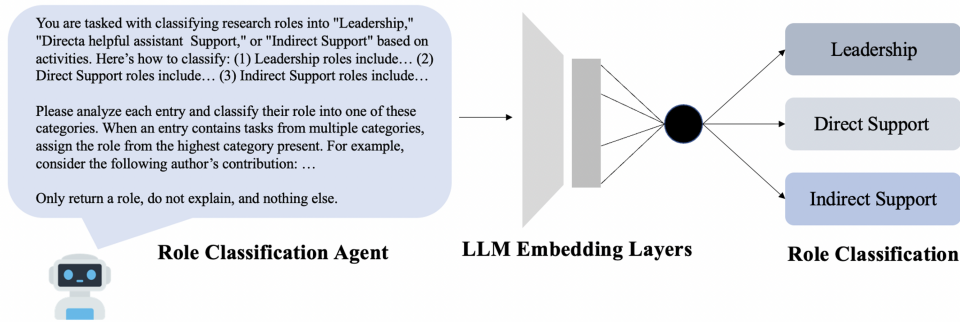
You are tasked with classifying research roles into "Leadership," "Directa helpful assistant Support," or "Indirect Support" based on activities. Here's how to classify: (1) Leadership roles include… (2) Direct Support roles include… (3) Indirect Support roles include…

Please analyze each entry and classify their role into one of these categories. When an entry contains tasks from multiple categories, assign the role from the highest category present. For example, consider the following author's contribution: …

Only return a role, do not explain, and nothing else.

Role Classification Agent

LLM Embedding Layers

Leadership

Direct Support

Indirect Support

Role Classification